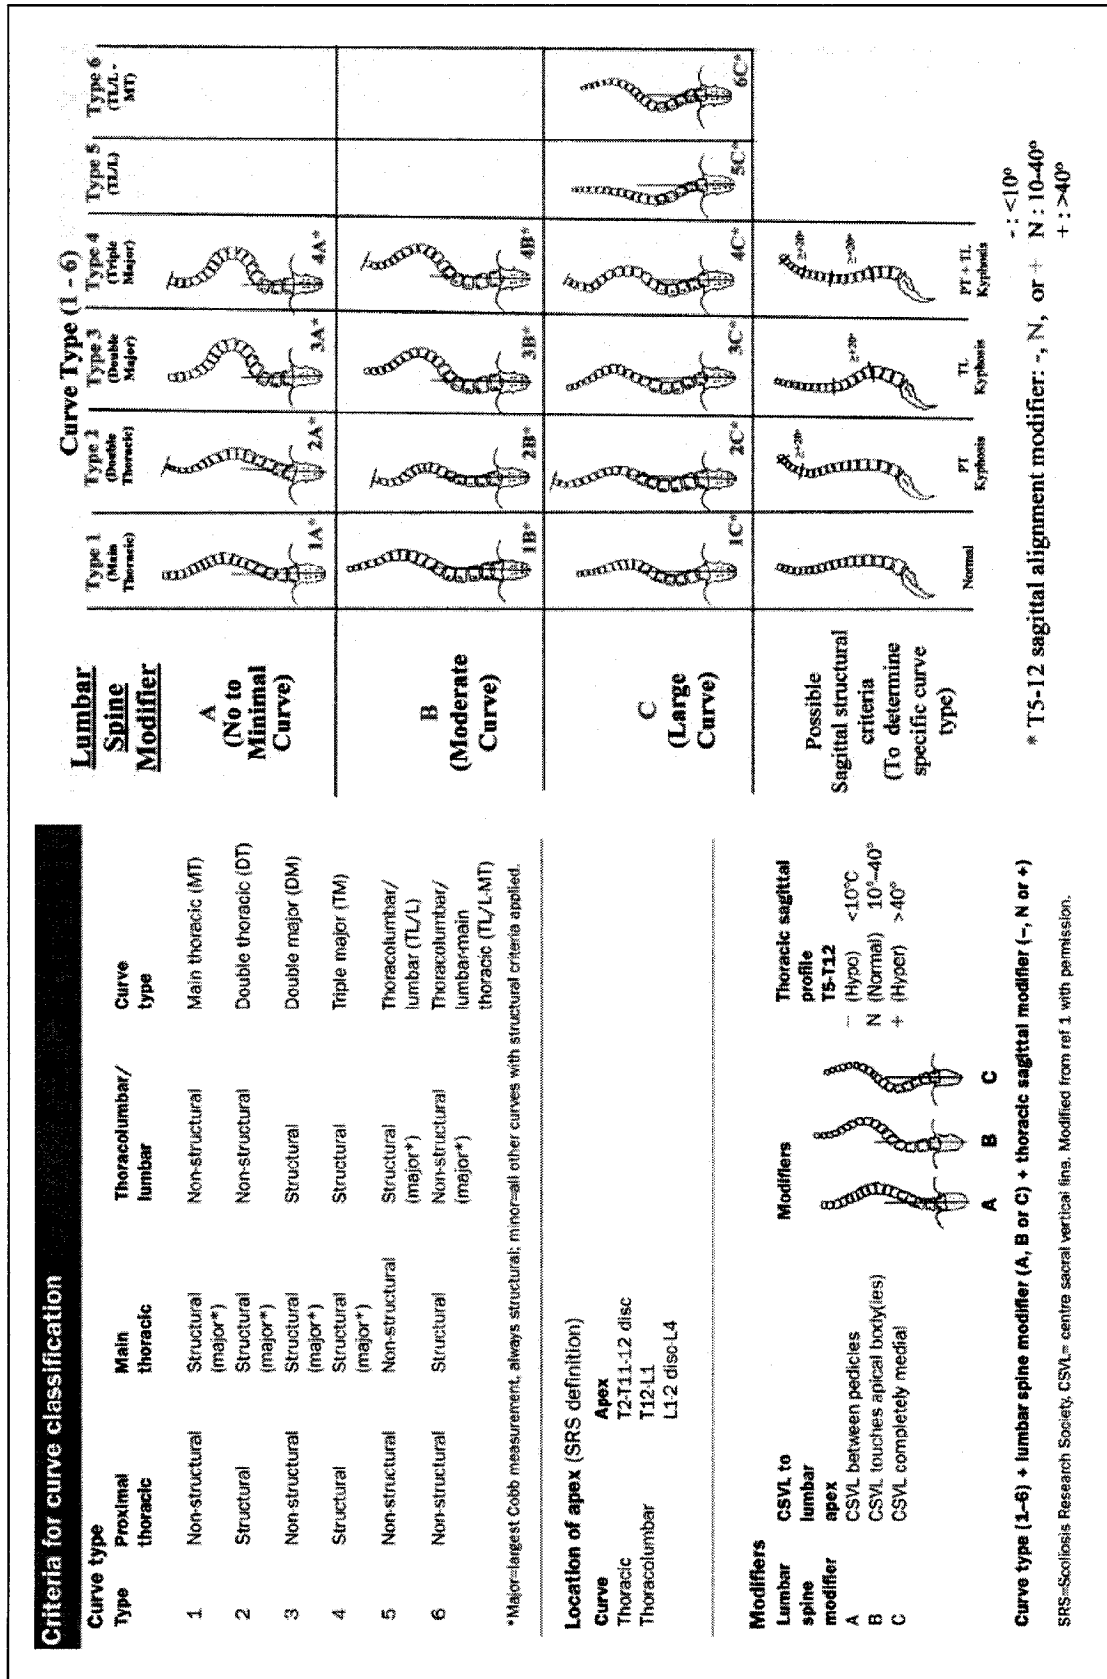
Criteria for curve classification

Curve type

| Type | Proximal thoracic | Main thoracic | Thoracolumbar/lumbar | Curve type |
|---|---|---|---|---|
| 1 | Non-structural | Structural (major*) | Non-structural | Main thoracic (MT) |
| 2 | Structural | Structural (major*) | Non-structural | Double thoracic (DT) |
| 3 | Non-structural | Structural (major*) | Structural | Double major (DM) |
| 4 | Structural | Structural (major*) | Structural | Triple major (TM) |
| 5 | Non-structural | Non-structural | Structural (major*) | Thoracolumbar/lumbar (TL/L) |
| 6 | Non-structural | Structural | Non-structural (major*) | Thoracolumbar/lumbar-main thoracic (TL/L-MT) |

*Major=largest Cobb measurement, always structural; minor=all other curves with structural criteria applied.

Location of apex (SRS definition)

| Curve | Apex |
|---|---|
| Thoracic | T2-T11-12 disc |
| Thoracolumbar | T12-L1 |
| | L1-2 disc-L4 |

Modifiers

| Lumbar spine modifier | CSVL to lumbar apex |
|---|---|
| A | CSVL between pedicles |
| B | CSVL touches apical body(ies) |
| C | CSVL completely medial |

Modifiers

A B C

Thoracic sagittal profile T5-T12
– (Hypo) <10°C
N (Normal) 10°–40°
+ (Hyper) >40°

Curve type (1–6) + lumbar spine modifier (A, B or C) + thoracic sagittal modifier (–, N or +)

SRS=Scoliosis Research Society. CSVL= centre sacral vertical line. Modified from ref 1 with permission.

Curve Type (1 - 6)

| Lumbar Spine Modifier | Type 1 (Main Thoracic) | Type 2 (Double Thoracic) | Type 3 (Double Major) | Type 4 (Triple Major) | Type 5 (TL/L) | Type 6 (TL/L - MT) |
|---|---|---|---|---|---|---|
| A (No to Minimal Curve) | 1A* | 2A* | 3A* | 4A* | | |
| B (Moderate Curve) | 1B* | 2B* | 3B* | 4B* | | |
| C (Large Curve) | 1C* | 2C* | 3C* | 4C* | 5C* | 6C* |
| Possible Sagittal structural criteria (To determine specific curve type) | Normal | ≥+20° PT Kyphosis | ≥+20° TL Kyphosis | ≥+20° ≥+20° PT + TL Kyphosis | | |

* T5-12 sagittal alignment modifier: –, N, or +
– : <10°
N : 10-40°
+ : >40°